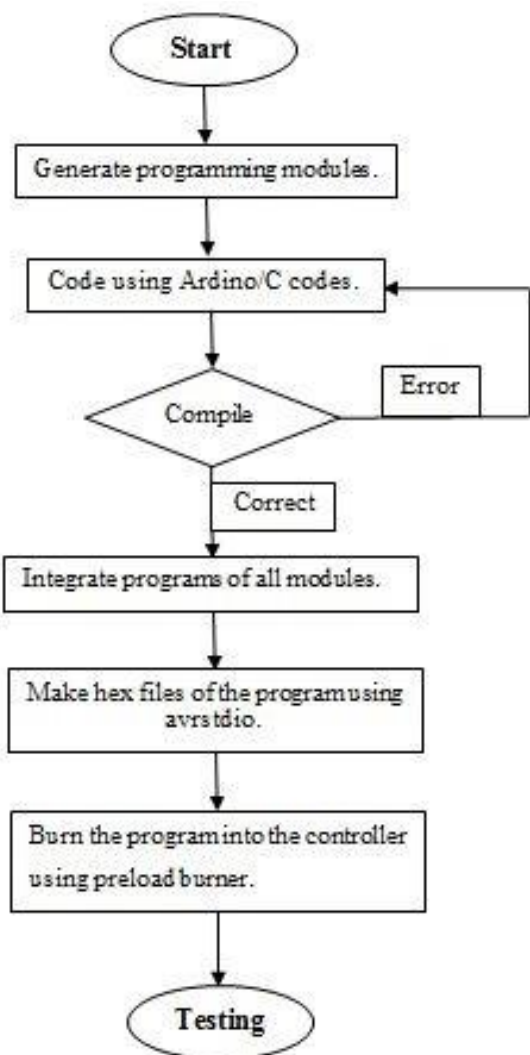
Start

Generate programming modules.

Code using Ardino/C codes.

Compile

Error

Correct

Integrate programs of all modules.

Make hex files of the program using avrstdio.

Burn the program into the controller using preload burner.

Testing